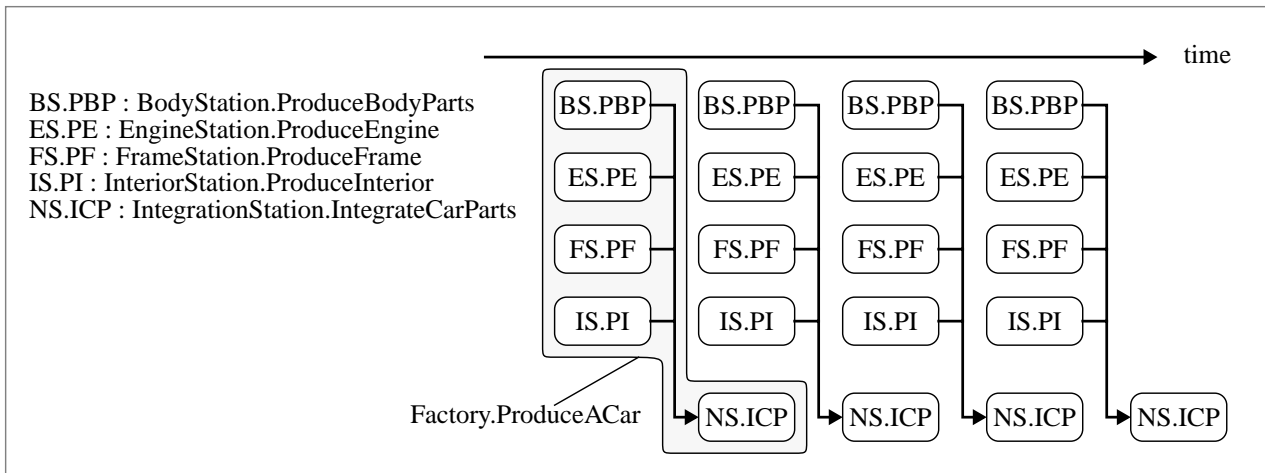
time

BS.PBP : BodyStation.ProduceBodyParts
ES.PE : EngineStation.ProduceEngine
FS.PF : FrameStation.ProduceFrame
IS.PI : InteriorStation.ProduceInterior
NS.ICP : IntegrationStation.IntegrateCarParts

BS.PBP
ES.PE
FS.PF
IS.PI
NS.ICP

BS.PBP
ES.PE
FS.PF
IS.PI
NS.ICP

BS.PBP
ES.PE
FS.PF
IS.PI
NS.ICP

BS.PBP
ES.PE
FS.PF
IS.PI
NS.ICP

Factory.ProduceACar